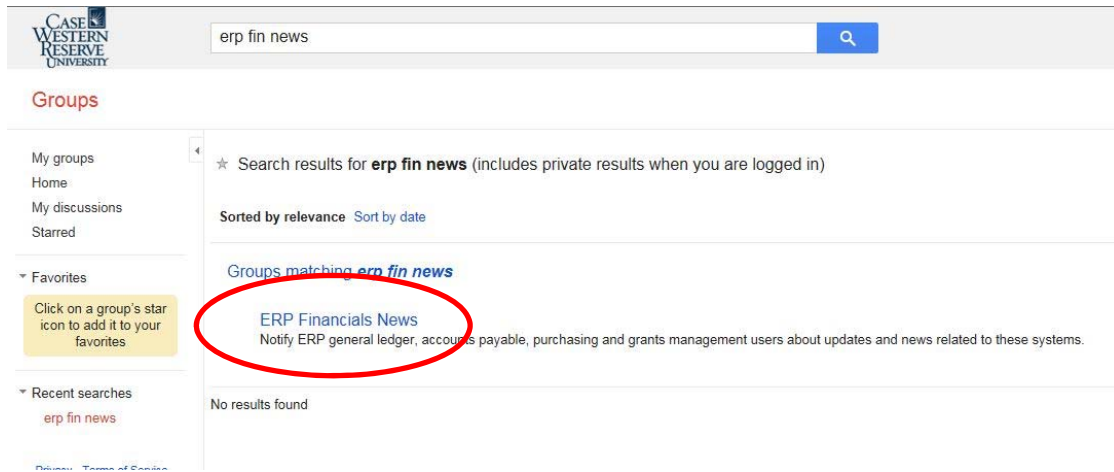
CASE WESTERN RESERVE UNIVERSITY

erp fin news

Groups

My groups
Home
My discussions
Starred

Favorites

Click on a group's star icon to add it to your favorites

Recent searches
erp fin news

Privacy · Terms of Service

Search results for **erp fin news** (includes private results when you are logged in)

Sorted by relevance Sort by date

Groups matching *erp fin news*

ERP Financials News
Notify ERP general ledger, accounts payable, purchasing and grants management users about updates and news related to these systems.

No results found